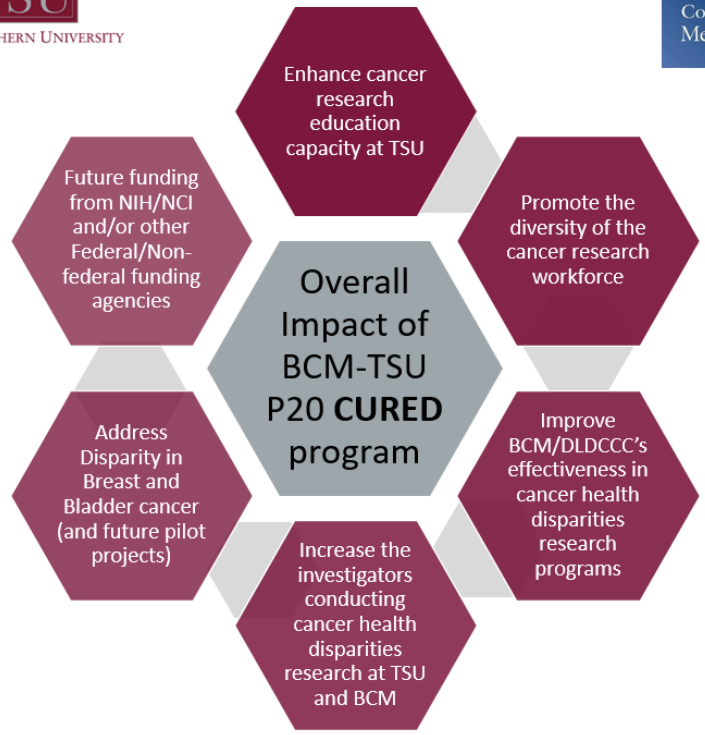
SU
HERN UNIVERSITY

Co
Me

Enhance cancer research education capacity at TSU

Promote the diversity of the cancer research workforce

Improve BCM/DLDCCC's effectiveness in cancer health disparities research programs

Increase the investigators conducting cancer health disparities research at TSU and BCM

Address Disparity in Breast and Bladder cancer (and future pilot projects)

Future funding from NIH/NCI and/or other Federal/Non-federal funding agencies

Overall Impact of BCM-TSU P20 **CURED** program